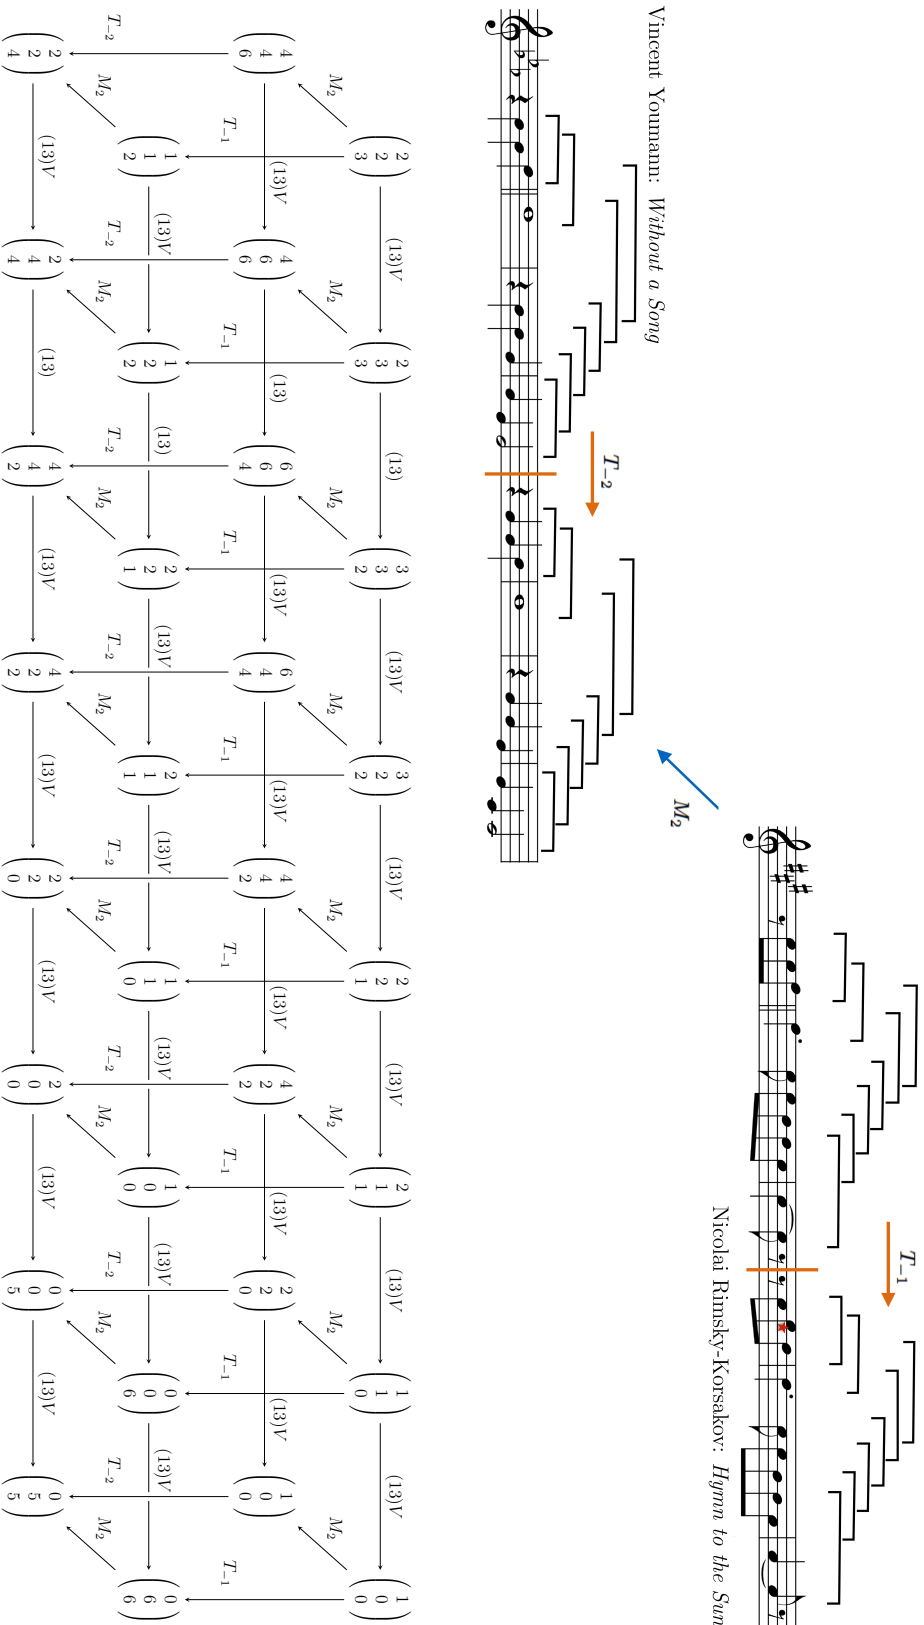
Vincent Youmans: *Without a Song*

$T_{-2}$

$M_2$

Nicolai Rimsky-Korsakov: *Hymn to the Sun*

$T_{-1}$

$\begin{pmatrix}2\\2\\3\end{pmatrix}$ (13)V $\begin{pmatrix}2\\3\\3\end{pmatrix}$ (13) $\begin{pmatrix}3\\3\\2\end{pmatrix}$ (13)V $\begin{pmatrix}3\\2\\2\end{pmatrix}$ (13)V $\begin{pmatrix}2\\2\\1\end{pmatrix}$ (13)V $\begin{pmatrix}2\\1\\1\end{pmatrix}$ (13)V $\begin{pmatrix}1\\1\\0\end{pmatrix}$ (13)V $\begin{pmatrix}1\\0\\0\end{pmatrix}$

$M_2$ $M_2$ $M_2$ $M_2$ $M_2$ $M_2$ $M_2$ $M_2$

$T_{-1}$ $T_{-1}$ $T_{-1}$ $T_{-1}$ $T_{-1}$ $T_{-1}$ $T_{-1}$ $T_{-1}$

$\begin{pmatrix}4\\4\\6\end{pmatrix}$ (13)V $\begin{pmatrix}4\\6\\6\end{pmatrix}$ (13) $\begin{pmatrix}6\\6\\4\end{pmatrix}$ (13)V $\begin{pmatrix}6\\4\\4\end{pmatrix}$ (13)V $\begin{pmatrix}4\\4\\2\end{pmatrix}$ (13)V $\begin{pmatrix}4\\2\\2\end{pmatrix}$ (13)V $\begin{pmatrix}2\\2\\0\end{pmatrix}$ (13)V $\begin{pmatrix}1\\0\\0\end{pmatrix}$

$\begin{pmatrix}1\\1\\2\end{pmatrix}$ (13)V $\begin{pmatrix}1\\2\\2\end{pmatrix}$ (13) $\begin{pmatrix}2\\2\\1\end{pmatrix}$ (13)V $\begin{pmatrix}2\\1\\1\end{pmatrix}$ (13)V $\begin{pmatrix}1\\1\\0\end{pmatrix}$ (13)V $\begin{pmatrix}1\\0\\0\end{pmatrix}$ (13)V $\begin{pmatrix}0\\0\\6\end{pmatrix}$ (13)V $\begin{pmatrix}0\\6\\6\end{pmatrix}$

$M_2$ $M_2$ $M_2$ $M_2$ $M_2$ $M_2$ $M_2$ $M_2$

$T_{-2}$ $T_{-2}$ $T_{-2}$ $T_{-2}$ $T_{-2}$ $T_{-2}$ $T_{-2}$ $T_{-2}$

$\begin{pmatrix}2\\2\\4\end{pmatrix}$ (13)V $\begin{pmatrix}2\\4\\4\end{pmatrix}$ (13) $\begin{pmatrix}4\\4\\2\end{pmatrix}$ (13)V $\begin{pmatrix}4\\2\\2\end{pmatrix}$ (13)V $\begin{pmatrix}2\\2\\0\end{pmatrix}$ (13)V $\begin{pmatrix}2\\0\\0\end{pmatrix}$ (13)V $\begin{pmatrix}0\\0\\5\end{pmatrix}$ (13)V $\begin{pmatrix}0\\5\\5\end{pmatrix}$